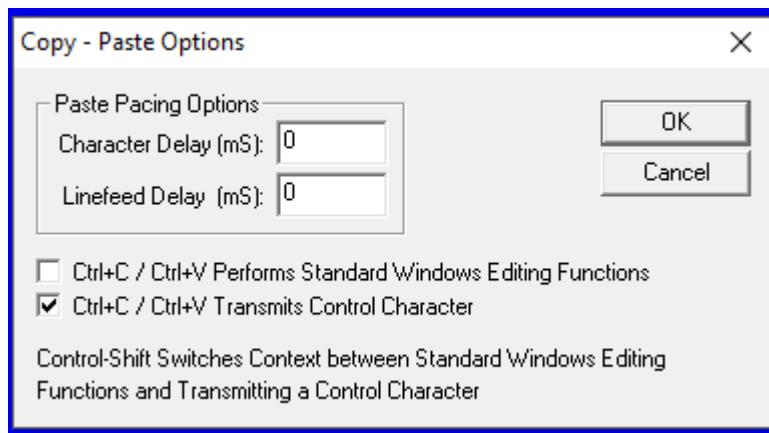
Copy - Paste Options

×

Paste Pacing Options

Character Delay (mS): 0

Linefeed Delay (mS): 0

OK

Cancel

Ctrl+C / Ctrl+V Performs Standard Windows Editing Functions

Ctrl+C / Ctrl+V Transmits Control Character

Control-Shift Switches Context between Standard Windows Editing Functions and Transmitting a Control Character